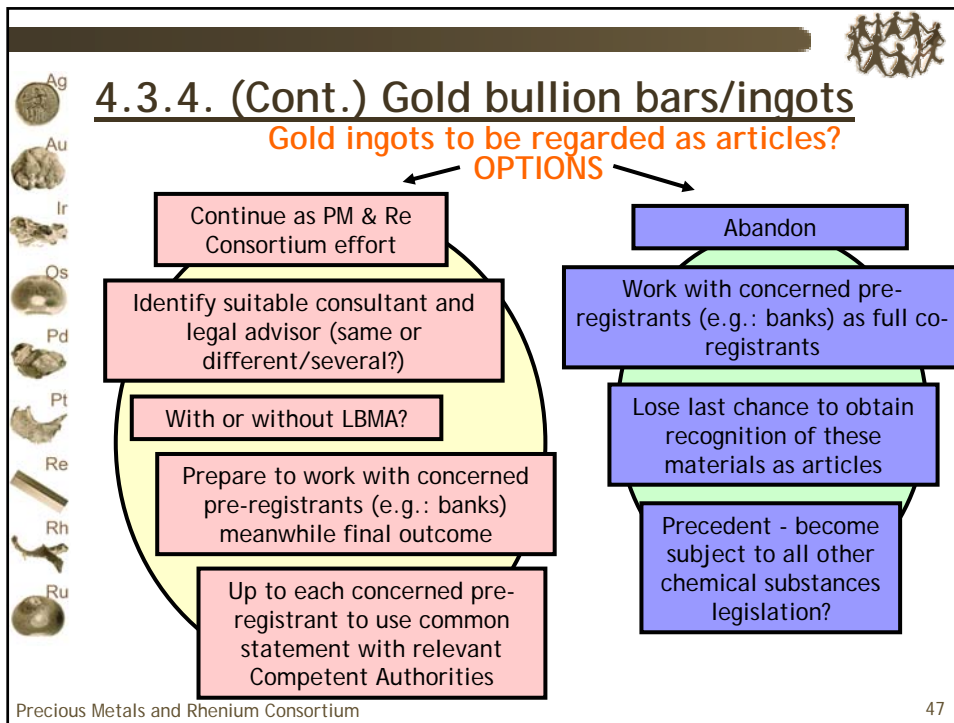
Ag
Au
Ir
Os
Pd
Pt
Re
Rh
Ru

4.3.4. (Cont.) Gold bullion bars/ingots

Gold ingots to be regarded as articles?
OPTIONS

Continue as PM & Re Consortium effort

Identify suitable consultant and legal advisor (same or different/several?)

With or without LBMA?

Prepare to work with concerned pre-registrants (e.g.: banks) meanwhile final outcome

Up to each concerned pre-registrant to use common statement with relevant Competent Authorities

Abandon

Work with concerned pre-registrants (e.g.: banks) as full co-registrants

Lose last chance to obtain recognition of these materials as articles

Precedent - become subject to all other chemical substances legislation?

Precious Metals and Rhenium Consortium

47